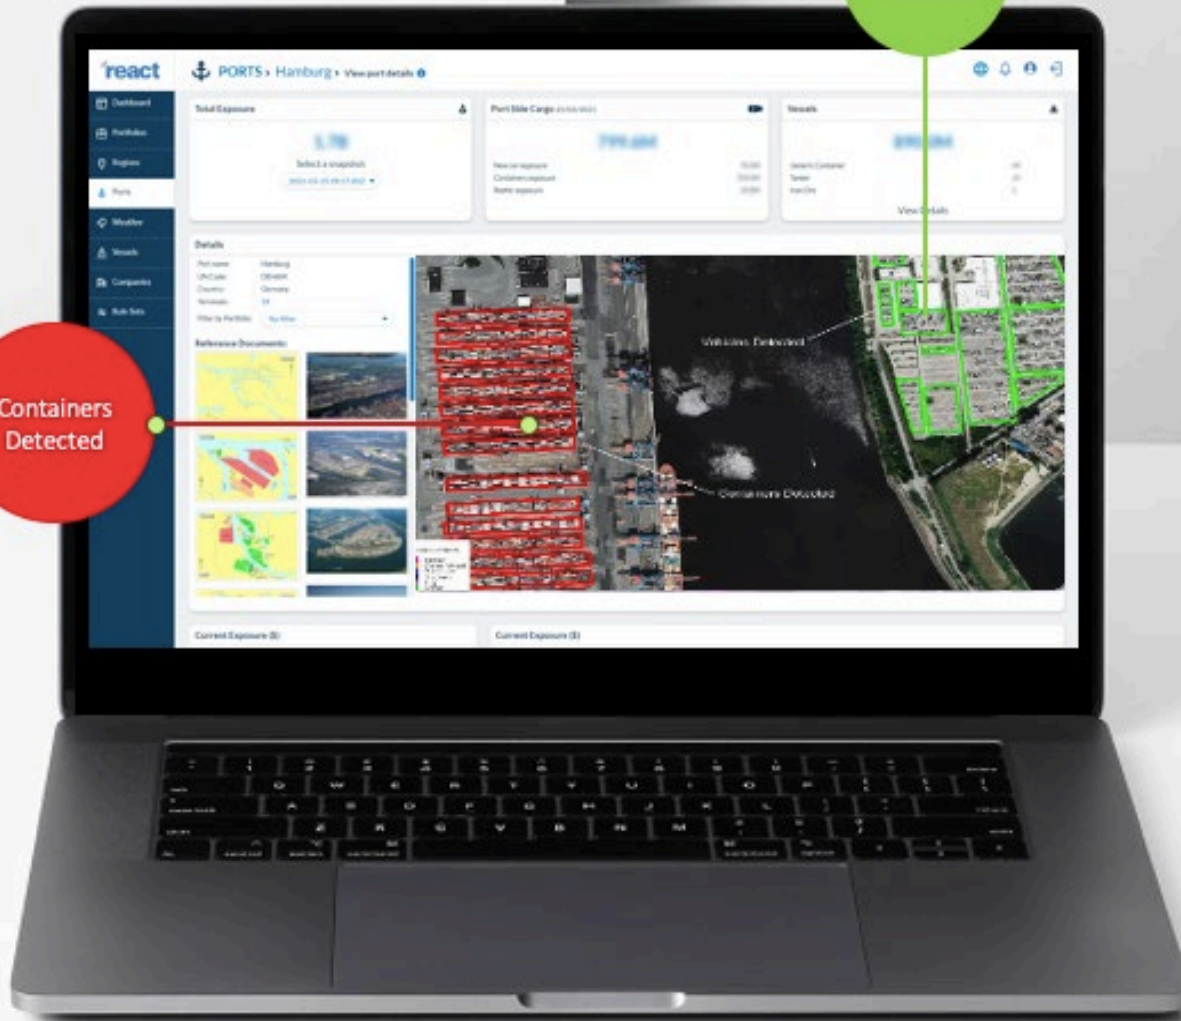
react

PORTS › Hamburg › View port details

Dashboard
Portfolios
Regions
Ports
Weather
Vessels
Companies
Risk Sets

Total Exposure
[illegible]
Select a snapshot

Port Side Cargo
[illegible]

Vessels
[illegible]
View Details

Details
Port name Hamburg
UN Code DEHAM
Country Germany
Terminals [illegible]
Filter by Portfolio

Reference Documents

Vehicles Detected

Containers Detected

Containers Detected

Current Exposure ($)

Current Exposure ($)